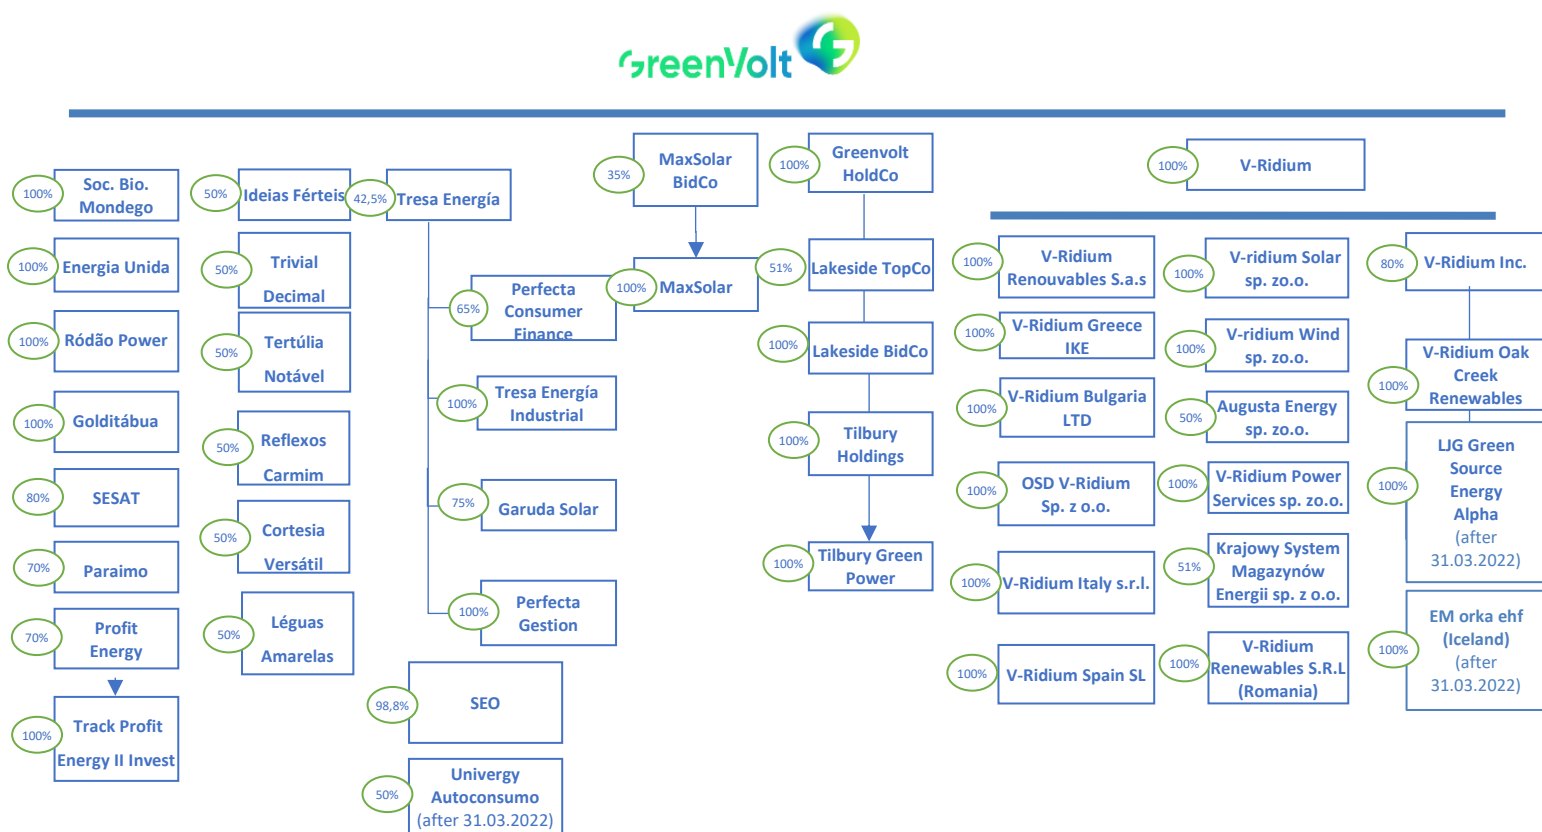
GreenVolt

100% Soc. Bio. Mondego
100% Energia Unida
100% Ródão Power
100% Golditábua
80% SESAT
70% Paraimo
70% Profit Energy
100% Track Profit Energy II Invest

50% Ideias Férteis
50% Trivial Decimal
50% Tertúlia Notável
50% Reflexos Carmim
50% Cortesia Versátil
50% Léguas Amarelas

42,5% Tresa Energía
65% Perfecta Consumer Finance
100% Tresa Energía Industrial
75% Garuda Solar
100% Perfecta Gestion

98,8% SEO
50% Univergy Autoconsumo (after 31.03.2022)

35% MaxSolar BidCo
100% MaxSolar

100% Greenvolt HoldCo
51% Lakeside TopCo
100% Lakeside BidCo
100% Tilbury Holdings
100% Tilbury Green Power

100% V-Ridium

100% V-Ridium Renouvables S.a.s
100% V-Ridium Greece IKE
100% V-Ridium Bulgaria LTD
100% OSD V-Ridium Sp. z o.o.
100% V-Ridium Italy s.r.l.
100% V-Ridium Spain SL

100% V-ridium Solar sp. zo.o.
100% V-ridium Wind sp. zo.o.
50% Augusta Energy sp. zo.o.
100% V-Ridium Power Services sp. zo.o.
51% Krajowy System Magazynów Energii sp. z o.o.
100% V-Ridium Renewables S.R.L (Romania)

80% V-Ridium Inc.
100% V-Ridium Oak Creek Renewables
100% LJG Green Source Energy Alpha (after 31.03.2022)
100% EM orka ehf (Iceland) (after 31.03.2022)